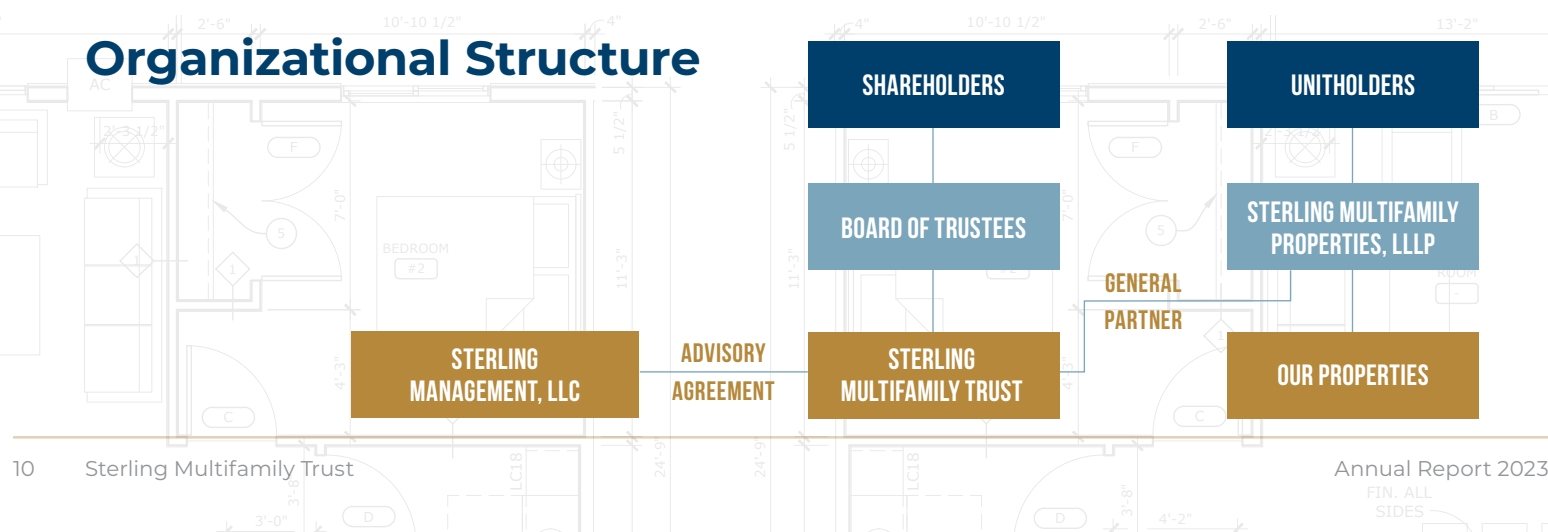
Organizational Structure

SHAREHOLDERS

UNITHOLDERS

BOARD OF TRUSTEES

STERLING MULTIFAMILY PROPERTIES, LLLP

GENERAL PARTNER

STERLING MANAGEMENT, LLC

ADVISORY AGREEMENT

STERLING MULTIFAMILY TRUST

OUR PROPERTIES

10 Sterling Multifamily Trust

Annual Report 2023